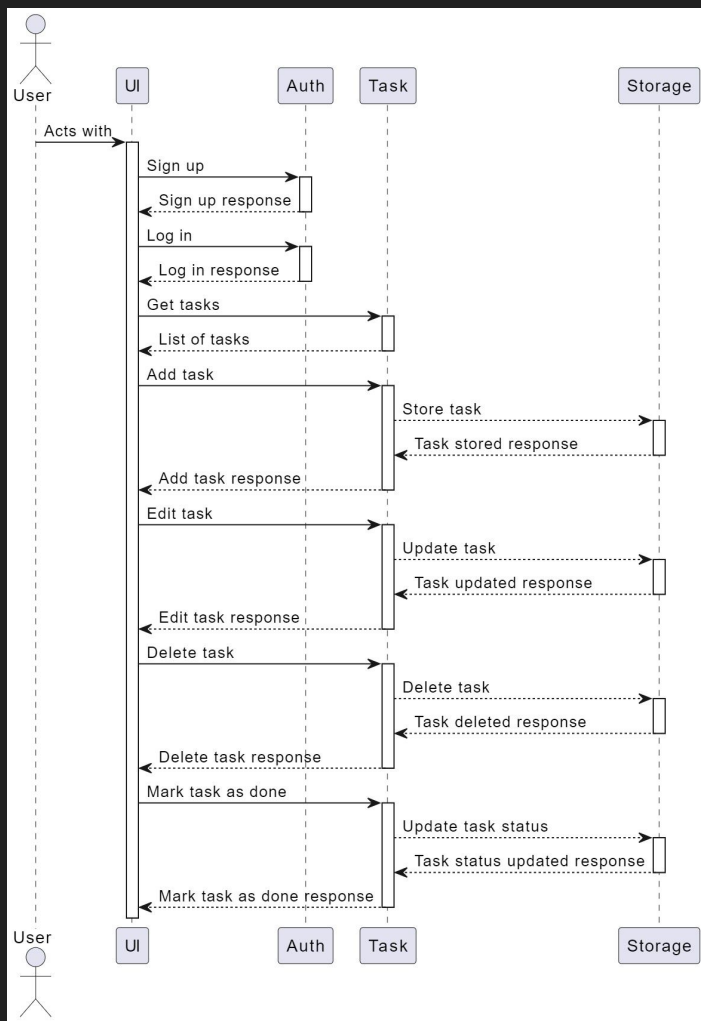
User
UI
Auth
Task
Storage

Acts with
Sign up
Sign up response
Log in
Log in response
Get tasks
List of tasks
Add task
Store task
Task stored response
Add task response
Edit task
Update task
Task updated response
Edit task response
Delete task
Delete task
Task deleted response
Delete task response
Mark task as done
Update task status
Task status updated response
Mark task as done response

User
UI
Auth
Task
Storage